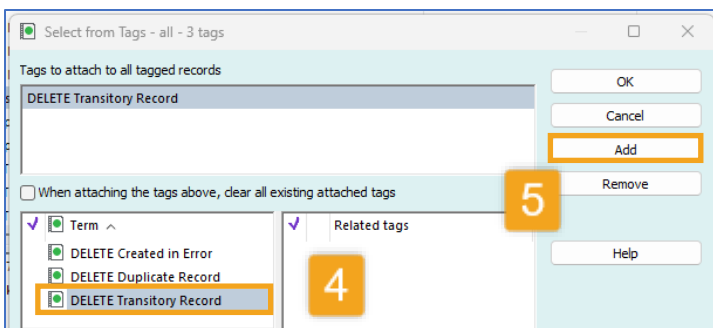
Select from Tags - all - 3 tags

Tags to attach to all tagged records

DELETE Transitory Record

When attaching the tags above, clear all existing attached tags

Term

DELETE Created in Error

DELETE Duplicate Record

DELETE Transitory Record

Related tags

OK

Cancel

Add

Remove

Help

5

4